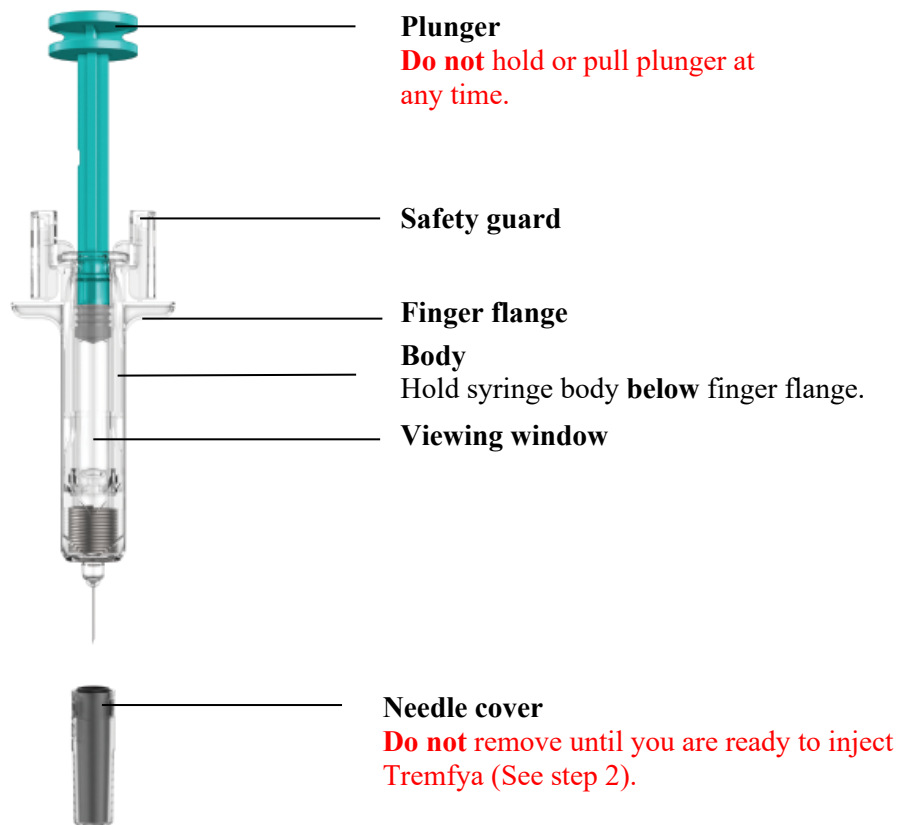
Plunger
Do not hold or pull plunger at any time.

Safety guard

Finger flange

Body
Hold syringe body below finger flange.

Viewing window

Needle cover
Do not remove until you are ready to inject Tremfya (See step 2).